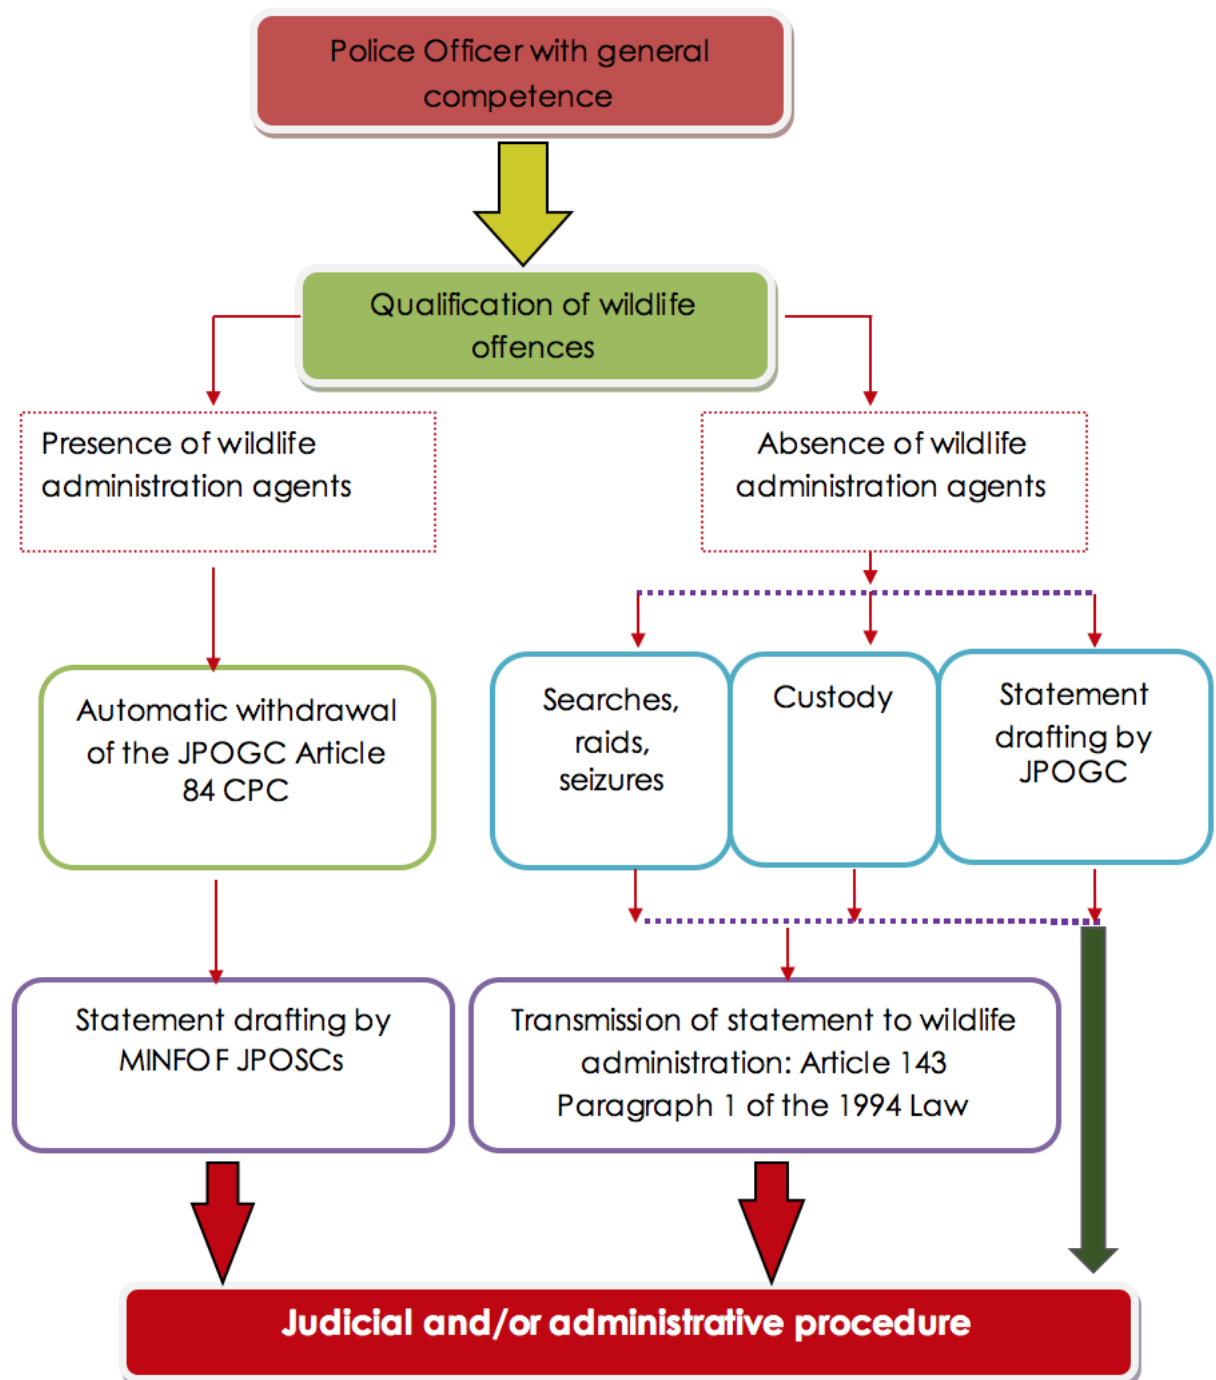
Police Officer with general competence

Qualification of wildlife offences

Presence of wildlife administration agents

Absence of wildlife administration agents

Automatic withdrawal of the JPOGC Article 84 CPC

Searches, raids, seizures

Custody

Statement drafting by JPOGC

Statement drafting by MINFOF JPOSCs

Transmission of statement to wildlife administration: Article 143 Paragraph 1 of the 1994 Law

Judicial and/or administrative procedure